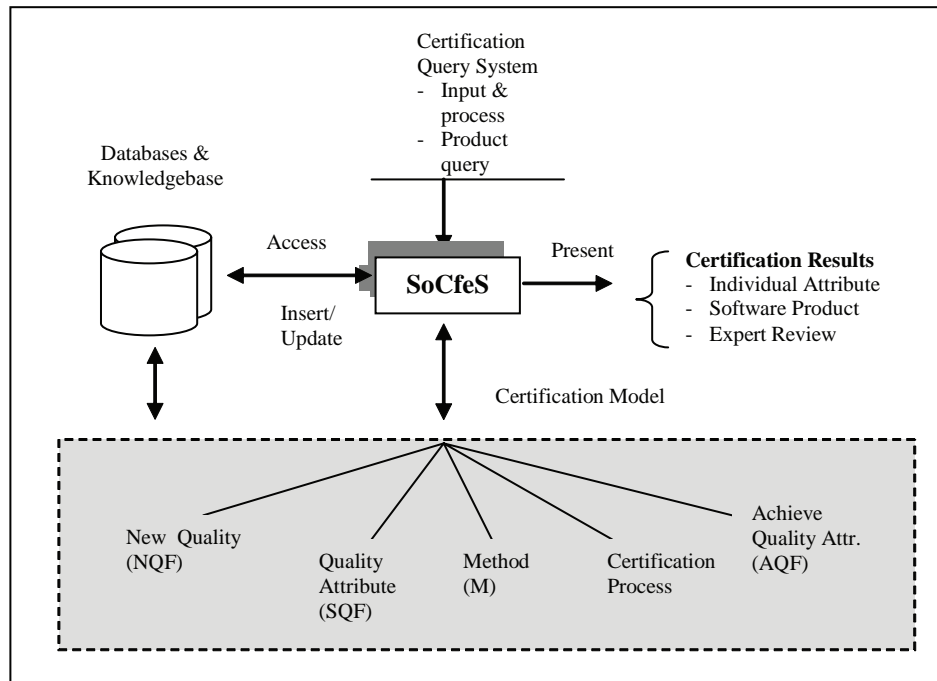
Certification Query System
- Input & process
- Product query

Databases & Knowledgebase

Access

Insert/ Update

SoCfeS

Present

Certification Results
- Individual Attribute
- Software Product
- Expert Review

Certification Model

New Quality (NQF)

Quality Attribute (SQF)

Method (M)

Certification Process

Achieve Quality Attr. (AQF)